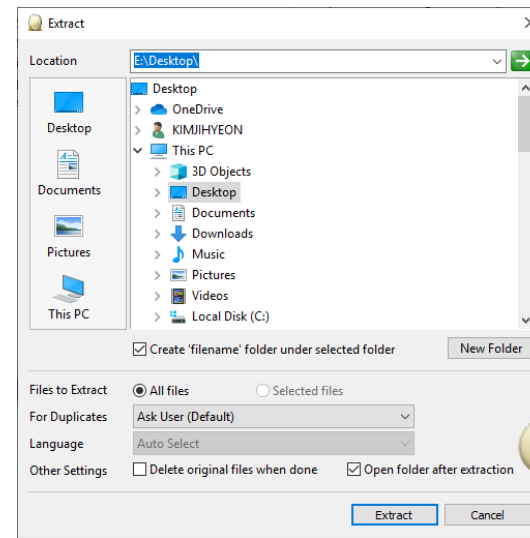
Extract

Location E:\Desktop\

Desktop
Documents
Pictures
This PC

Desktop
OneDrive
KIMJIHYEON
This PC
3D Objects
Desktop
Documents
Downloads
Music
Pictures
Videos
Local Disk (C:)

Create 'filename' folder under selected folder
New Folder

Files to Extract
All files
Selected files
For Duplicates
Ask User (Default)
Language
Auto Select
Other Settings
Delete original files when done
Open folder after extraction

Extract
Cancel